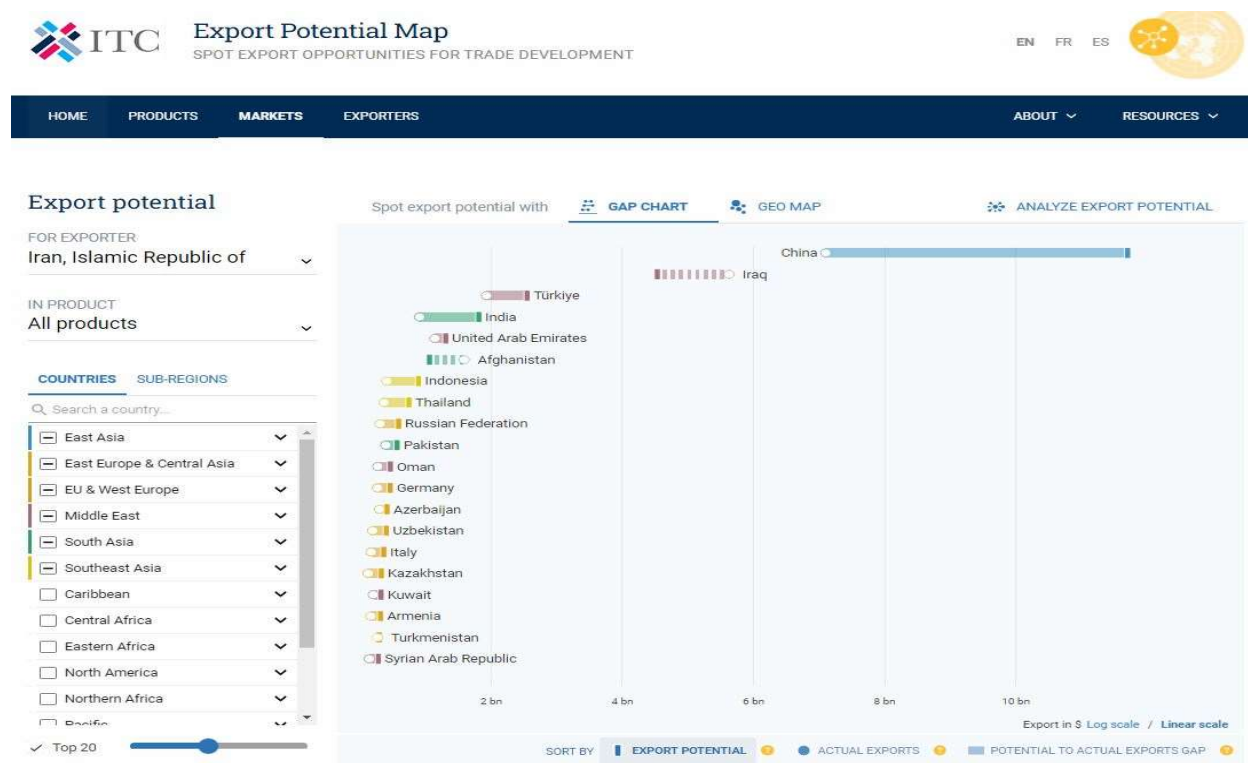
ITC Export Potential Map
SPOT EXPORT OPPORTUNITIES FOR TRADE DEVELOPMENT

EN FR ES

HOME PRODUCTS MARKETS EXPORTERS ABOUT RESOURCES

Export potential

FOR EXPORTER
Iran, Islamic Republic of

IN PRODUCT
All products

COUNTRIES SUB-REGIONS

Search a country...

East Asia
East Europe & Central Asia
EU & West Europe
Middle East
South Asia
Southeast Asia
Caribbean
Central Africa
Eastern Africa
North America
Northern Africa
Pacific

Top 20

Spot export potential with GAP CHART GEO MAP ANALYZE EXPORT POTENTIAL

China
Iraq
Türkiye
India
United Arab Emirates
Afghanistan
Indonesia
Thailand
Russian Federation
Pakistan
Oman
Germany
Azerbaijan
Uzbekistan
Italy
Kazakhstan
Kuwait
Armenia
Turkmenistan
Syrian Arab Republic

2 bn 4 bn 6 bn 8 bn 10 bn

Export in $ Log scale / Linear scale

SORT BY EXPORT POTENTIAL ACTUAL EXPORTS POTENTIAL TO ACTUAL EXPORTS GAP